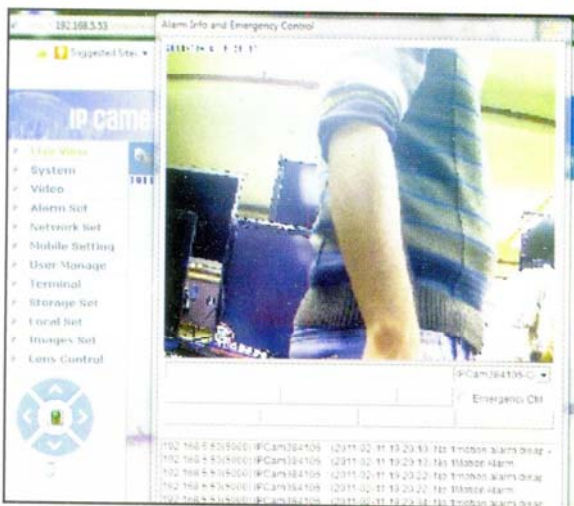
192.168.5.53

Suggested Sites

Alarm Info and Emergency Control

2011-02-11 19:20:

IP Came

Live View
System
Video
Alarm Set
Network Set
Mobile Setting
User Manage
Terminal
Storage Set
Local Set
Images Set
Lens Control

IPCam384106-C

Emergency Ctrl

192.168.5.63(5000) IPCam384106 (2011-02-11 19:20:53) 1st Motion alarm disap
192.168.5.63(5000) IPCam384106 (2011-02-11 19:20:53) 1st Motion Alarm
192.168.5.63(5000) IPCam384106 (2011-02-11 19:20:22) 1st Motion alarm disap
192.168.5.63(5000) IPCam384106 (2011-02-11 19:20:22) 1st Motion Alarm
192.168.5.63(5000) IPCam384106 (2011-02-11 19:20:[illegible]) 1st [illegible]